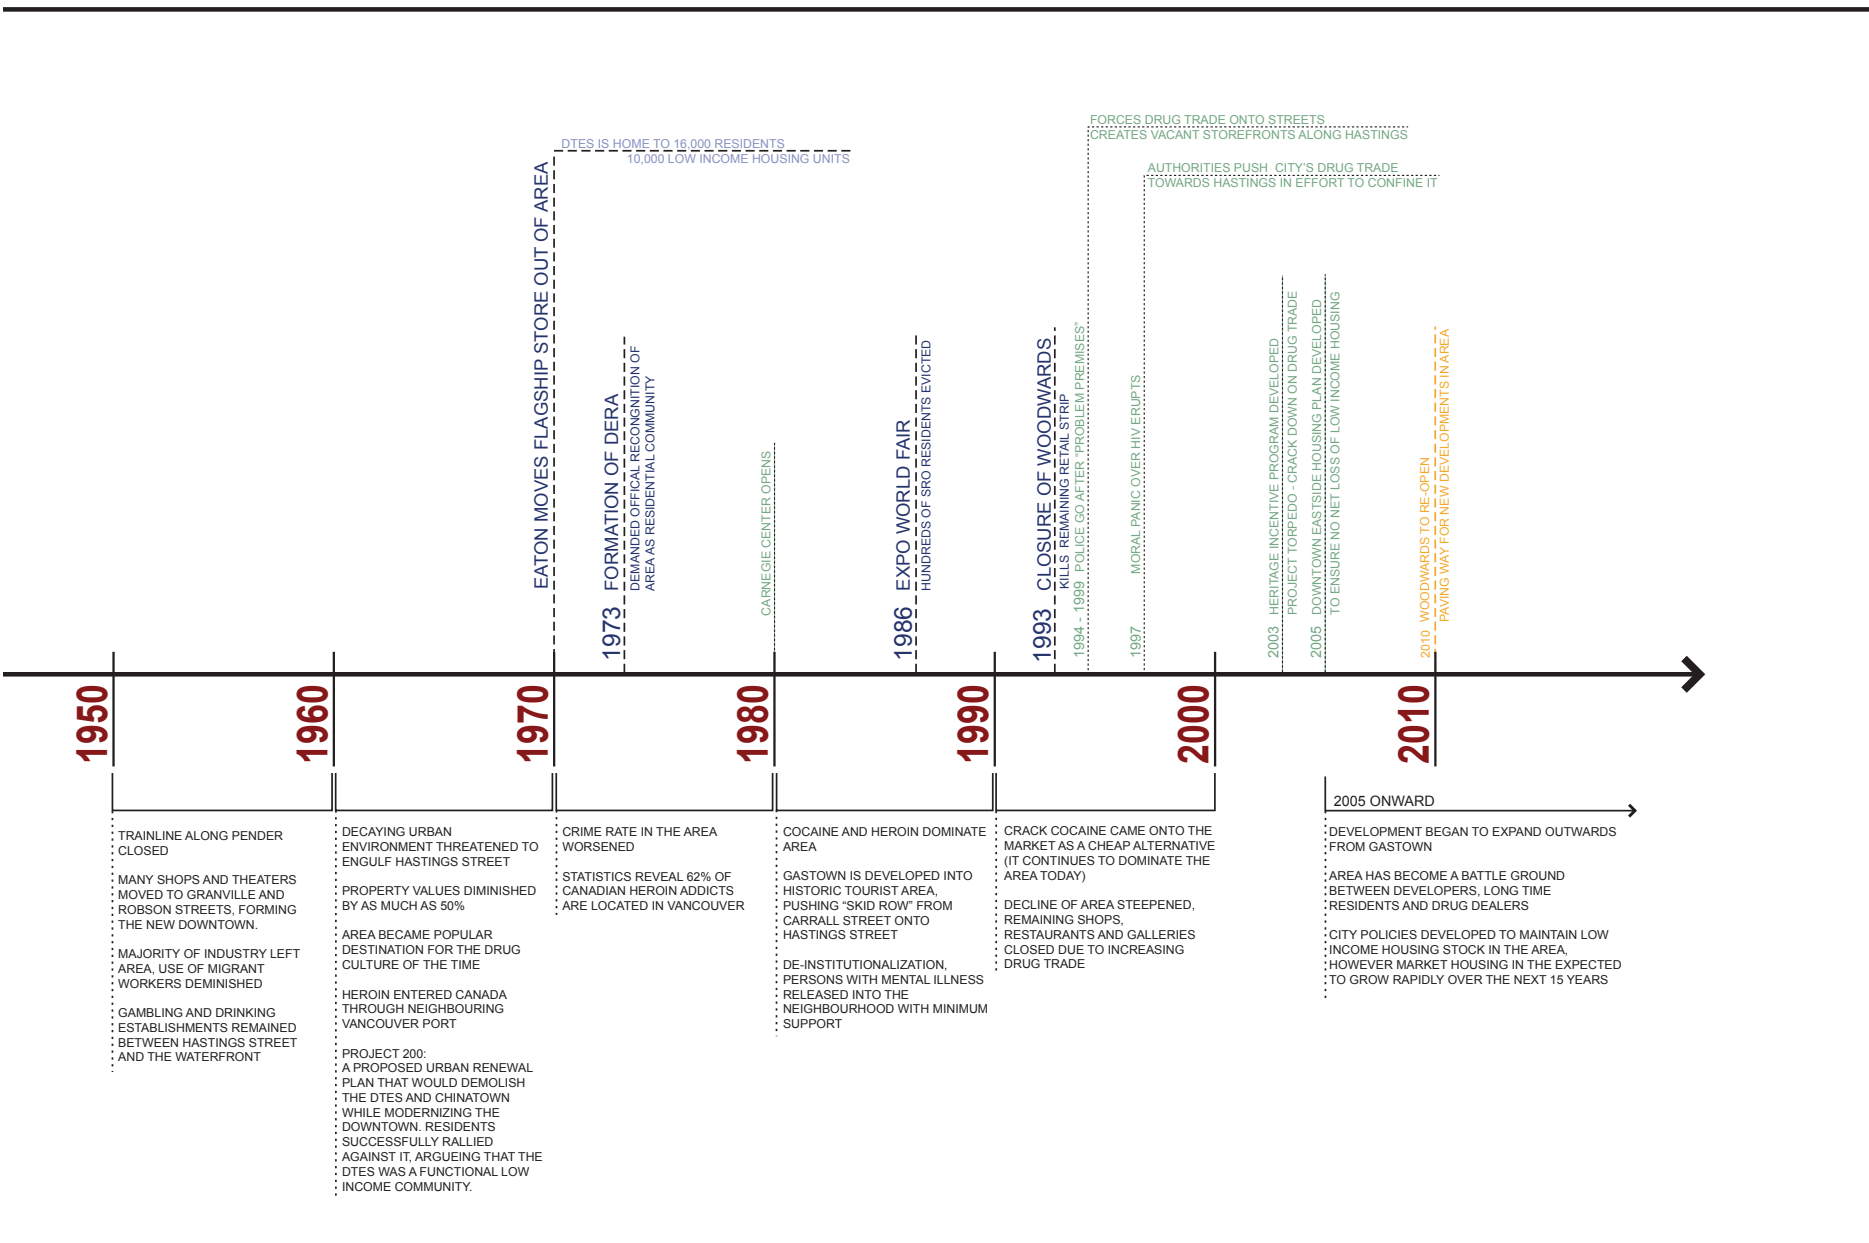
DTES IS HOME TO 16,000 RESIDENTS
10,000 LOW INCOME HOUSING UNITS

FORCES DRUG TRADE ONTO STREETS
CREATES VACANT STOREFRONTS ALONG HASTINGS

AUTHORITIES PUSH CITY'S DRUG TRADE
TOWARDS HASTINGS IN EFFORT TO CONFINE IT

EATON MOVES FLAGSHIP STORE OUT OF AREA

1973 FORMATION OF DERA
DEMANDED OFFICAL RECONGNITION OF AREA AS RESIDENTIAL COMMUNITY

CARNEGIE CENTER OPENS

1986 EXPO WORLD FAIR
HUNDREDS OF SRO RESIDENTS EVICTED

1993 CLOSURE OF WOODWARDS
KILLS REMAINING RETAIL STRIP

1994 - 1999 POLICE GO AFTER "PROBLEM PREMISES"

1997 MORAL PANIC OVER HIV ERUPTS

2003 HERITAGE INCENTIVE PROGRAM DEVELOPED
PROJECT TORPEDO - CRACK DOWN ON DRUG TRADE

2005 DOWNTOWN EASTSIDE HOUSING PLAN DEVELOPED
TO ENSURE NO NET LOSS OF LOW INCOME HOUSING

2010 WOODWARDS TO RE-OPEN
PAVING WAY FOR NEW DEVELOPMENTS IN AREA

1950 1960 1970 1980 1990 2000 2010

TRAINLINE ALONG PENDER CLOSED

MANY SHOPS AND THEATERS MOVED TO GRANVILLE AND ROBSON STREETS, FORMING THE NEW DOWNTOWN.

MAJORITY OF INDUSTRY LEFT AREA, USE OF MIGRANT WORKERS DEMINISHED

GAMBLING AND DRINKING ESTABLISHMENTS REMAINED BETWEEN HASTINGS STREET AND THE WATERFRONT

DECAYING URBAN ENVIRONMENT THREATENED TO ENGULF HASTINGS STREET

PROPERTY VALUES DIMINISHED BY AS MUCH AS 50%

AREA BECAME POPULAR DESTINATION FOR THE DRUG CULTURE OF THE TIME

HEROIN ENTERED CANADA THROUGH NEIGHBOURING VANCOUVER PORT

PROJECT 200:
A PROPOSED URBAN RENEWAL PLAN THAT WOULD DEMOLISH THE DTES AND CHINATOWN WHILE MODERNIZING THE DOWNTOWN. RESIDENTS SUCCESSFULLY RALLIED AGAINST IT, ARGUEING THAT THE DTES WAS A FUNCTIONAL LOW INCOME COMMUNITY.

CRIME RATE IN THE AREA WORSENED

STATISTICS REVEAL 62% OF CANADIAN HEROIN ADDICTS ARE LOCATED IN VANCOUVER

COCAINE AND HEROIN DOMINATE AREA

GASTOWN IS DEVELOPED INTO HISTORIC TOURIST AREA, PUSHING "SKID ROW" FROM CARRALL STREET ONTO HASTINGS STREET

DE-INSTITUTIONALIZATION, PERSONS WITH MENTAL ILLNESS RELEASED INTO THE NEIGHBOURHOOD WITH MINIMUM SUPPORT

CRACK COCAINE CAME ONTO THE MARKET AS A CHEAP ALTERNATIVE (IT CONTINUES TO DOMINATE THE AREA TODAY)

DECLINE OF AREA STEEPENED, REMAINING SHOPS, RESTAURANTS AND GALLERIES CLOSED DUE TO INCREASING DRUG TRADE

2005 ONWARD

DEVELOPMENT BEGAN TO EXPAND OUTWARDS FROM GASTOWN

AREA HAS BECOME A BATTLE GROUND BETWEEN DEVELOPERS, LONG TIME RESIDENTS AND DRUG DEALERS

CITY POLICIES DEVELOPED TO MAINTAIN LOW INCOME HOUSING STOCK IN THE AREA, HOWEVER MARKET HOUSING IN THE EXPECTED TO GROW RAPIDLY OVER THE NEXT 15 YEARS